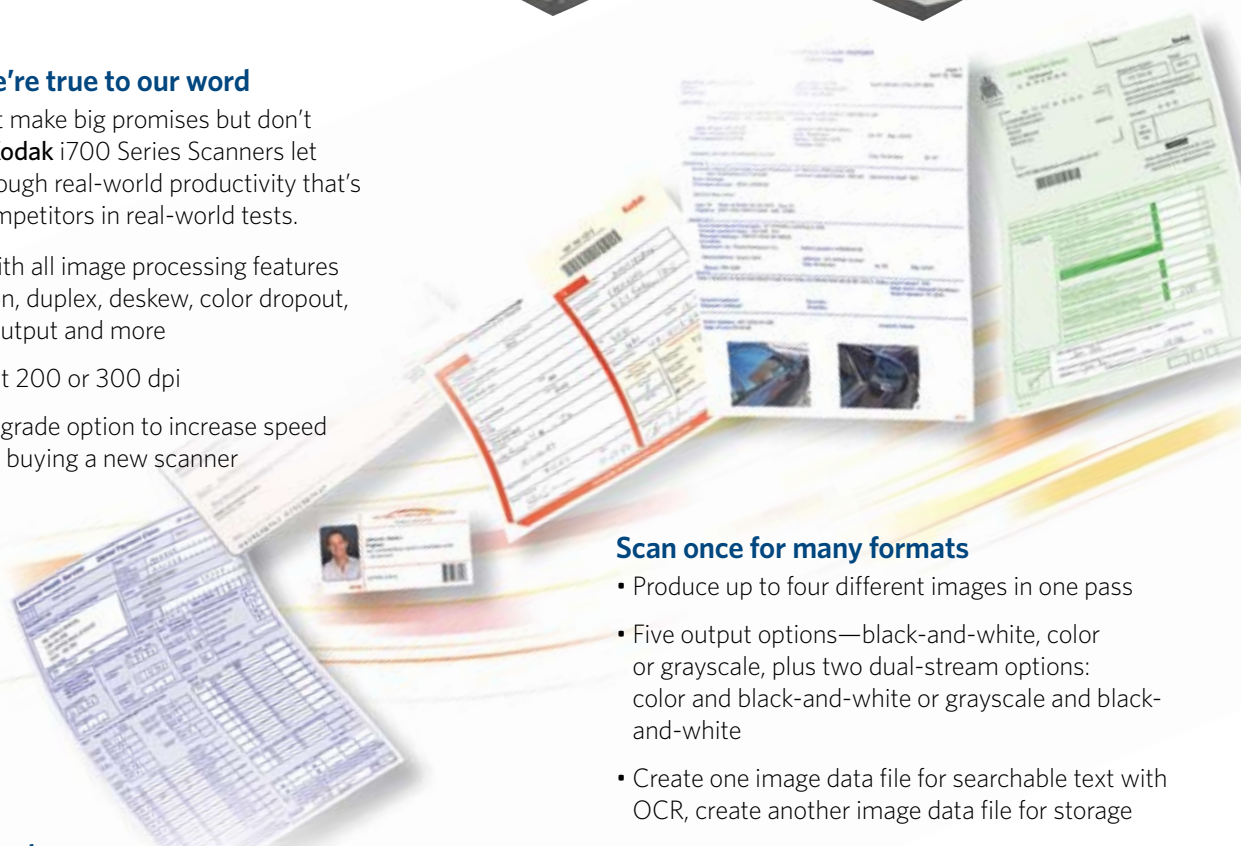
e're true to our word

t make big promises but don't odak i700 Series Scanners let ough real-world productivity that's mpetitors in real-world tests.

ith all image processing features n, duplex, deskew, color dropout, utput and more

t 200 or 300 dpi

grade option to increase speed buying a new scanner

Scan once for many formats

• Produce up to four different images in one pass

• Five output options—black-and-white, color or grayscale, plus two dual-stream options: color and black-and-white or grayscale and black-and-white

• Create one image data file for searchable text with OCR, create another image data file for storage